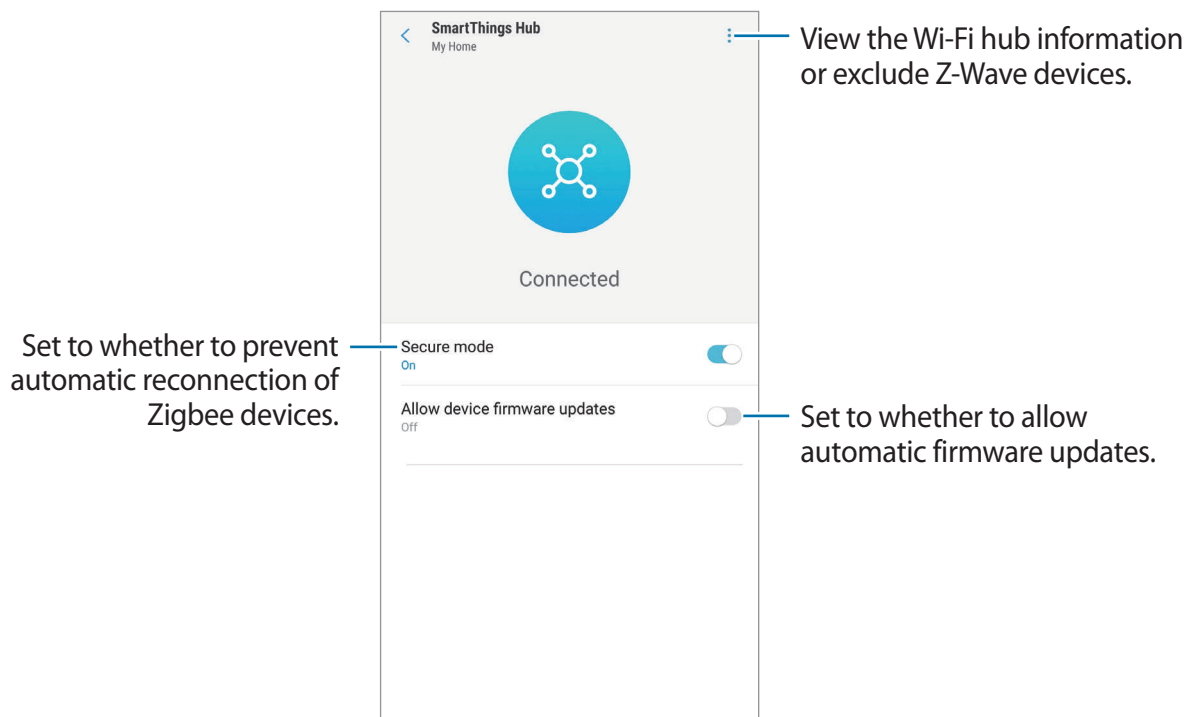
SmartThings Hub
My Home

View the Wi-Fi hub information or exclude Z-Wave devices.

Connected

Set to whether to prevent automatic reconnection of Zigbee devices.

Secure mode
On

Allow device firmware updates
Off

Set to whether to allow automatic firmware updates.